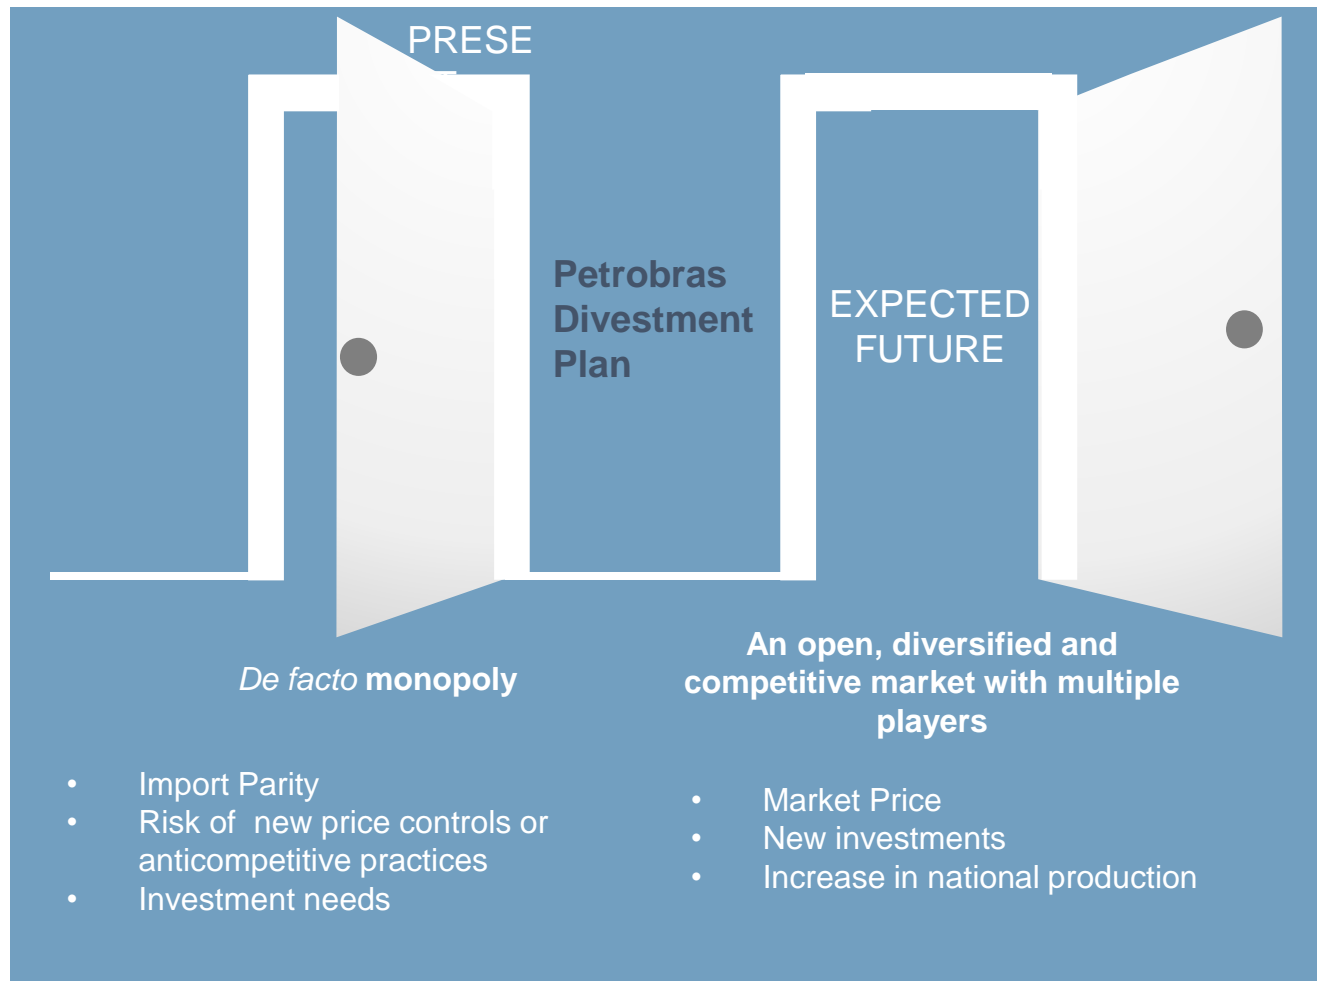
PRESE

Petrobras Divestment Plan

EXPECTED FUTURE

*De facto* **monopoly**

**An open, diversified and competitive market with multiple players**

- Import Parity
- Risk of new price controls or anticompetitive practices
- Investment needs

- Market Price
- New investments
- Increase in national production